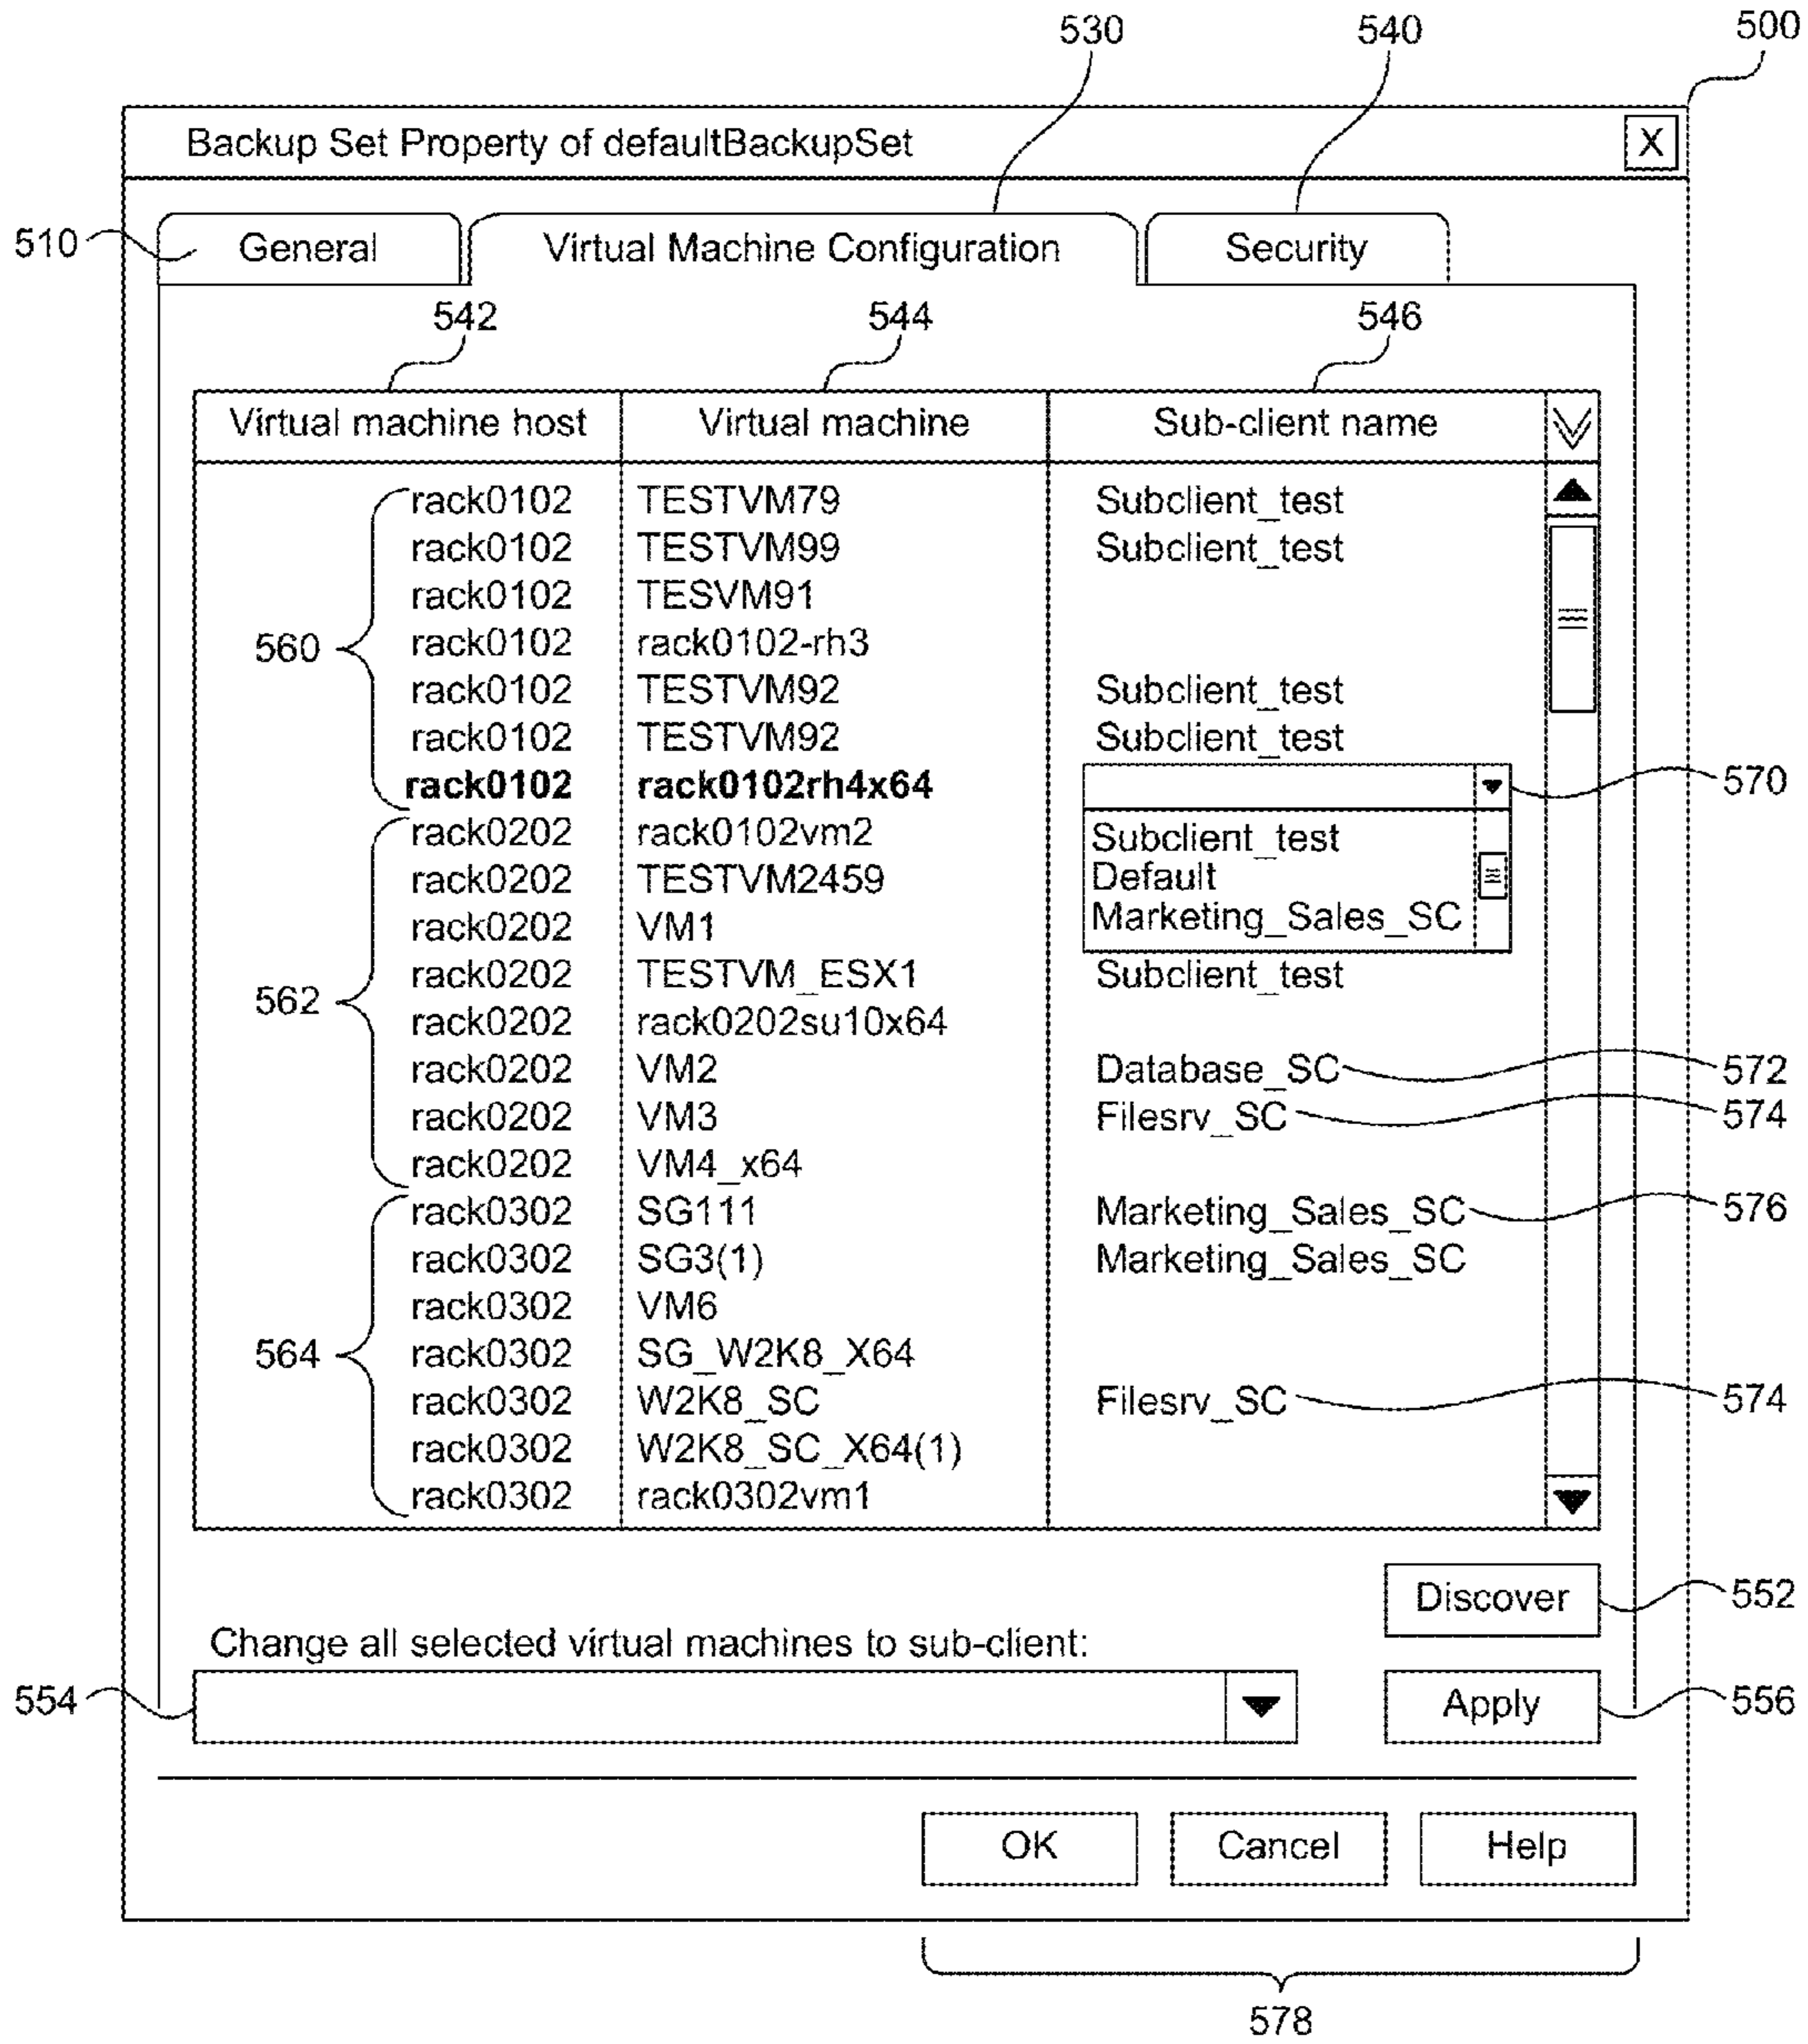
530 540 500

Backup Set Property of defaultBackupSet X

510 General Virtual Machine Configuration Security

542 544 546

| Virtual machine host | Virtual machine | Sub-client name |
|---|---|---|
| rack0102 | TESTVM79 | Subclient_test |
| rack0102 | TESTVM99 | Subclient_test |
| rack0102 | TESVM91 | |
| rack0102 | rack0102-rh3 | |
| rack0102 | TESTVM92 | Subclient_test |
| rack0102 | TESTVM92 | Subclient_test |
| **rack0102** | **rack0102rh4x64** | |
| rack0202 | rack0102vm2 | Subclient_test |
| rack0202 | TESTVM2459 | Default |
| rack0202 | VM1 | Marketing_Sales_SC |
| rack0202 | TESTVM_ESX1 | Subclient_test |
| rack0202 | rack0202su10x64 | |
| rack0202 | VM2 | Database_SC |
| rack0202 | VM3 | Filesrv_SC |
| rack0202 | VM4_x64 | |
| rack0302 | SG111 | Marketing_Sales_SC |
| rack0302 | SG3(1) | Marketing_Sales_SC |
| rack0302 | VM6 | |
| rack0302 | SG_W2K8_X64 | |
| rack0302 | W2K8_SC | Filesrv_SC |
| rack0302 | W2K8_SC_X64(1) | |
| rack0302 | rack0302vm1 | |

560 562 564 570 572 574 576 574

Discover 552

Change all selected virtual machines to sub-client:

554 Apply 556

OK Cancel Help

578